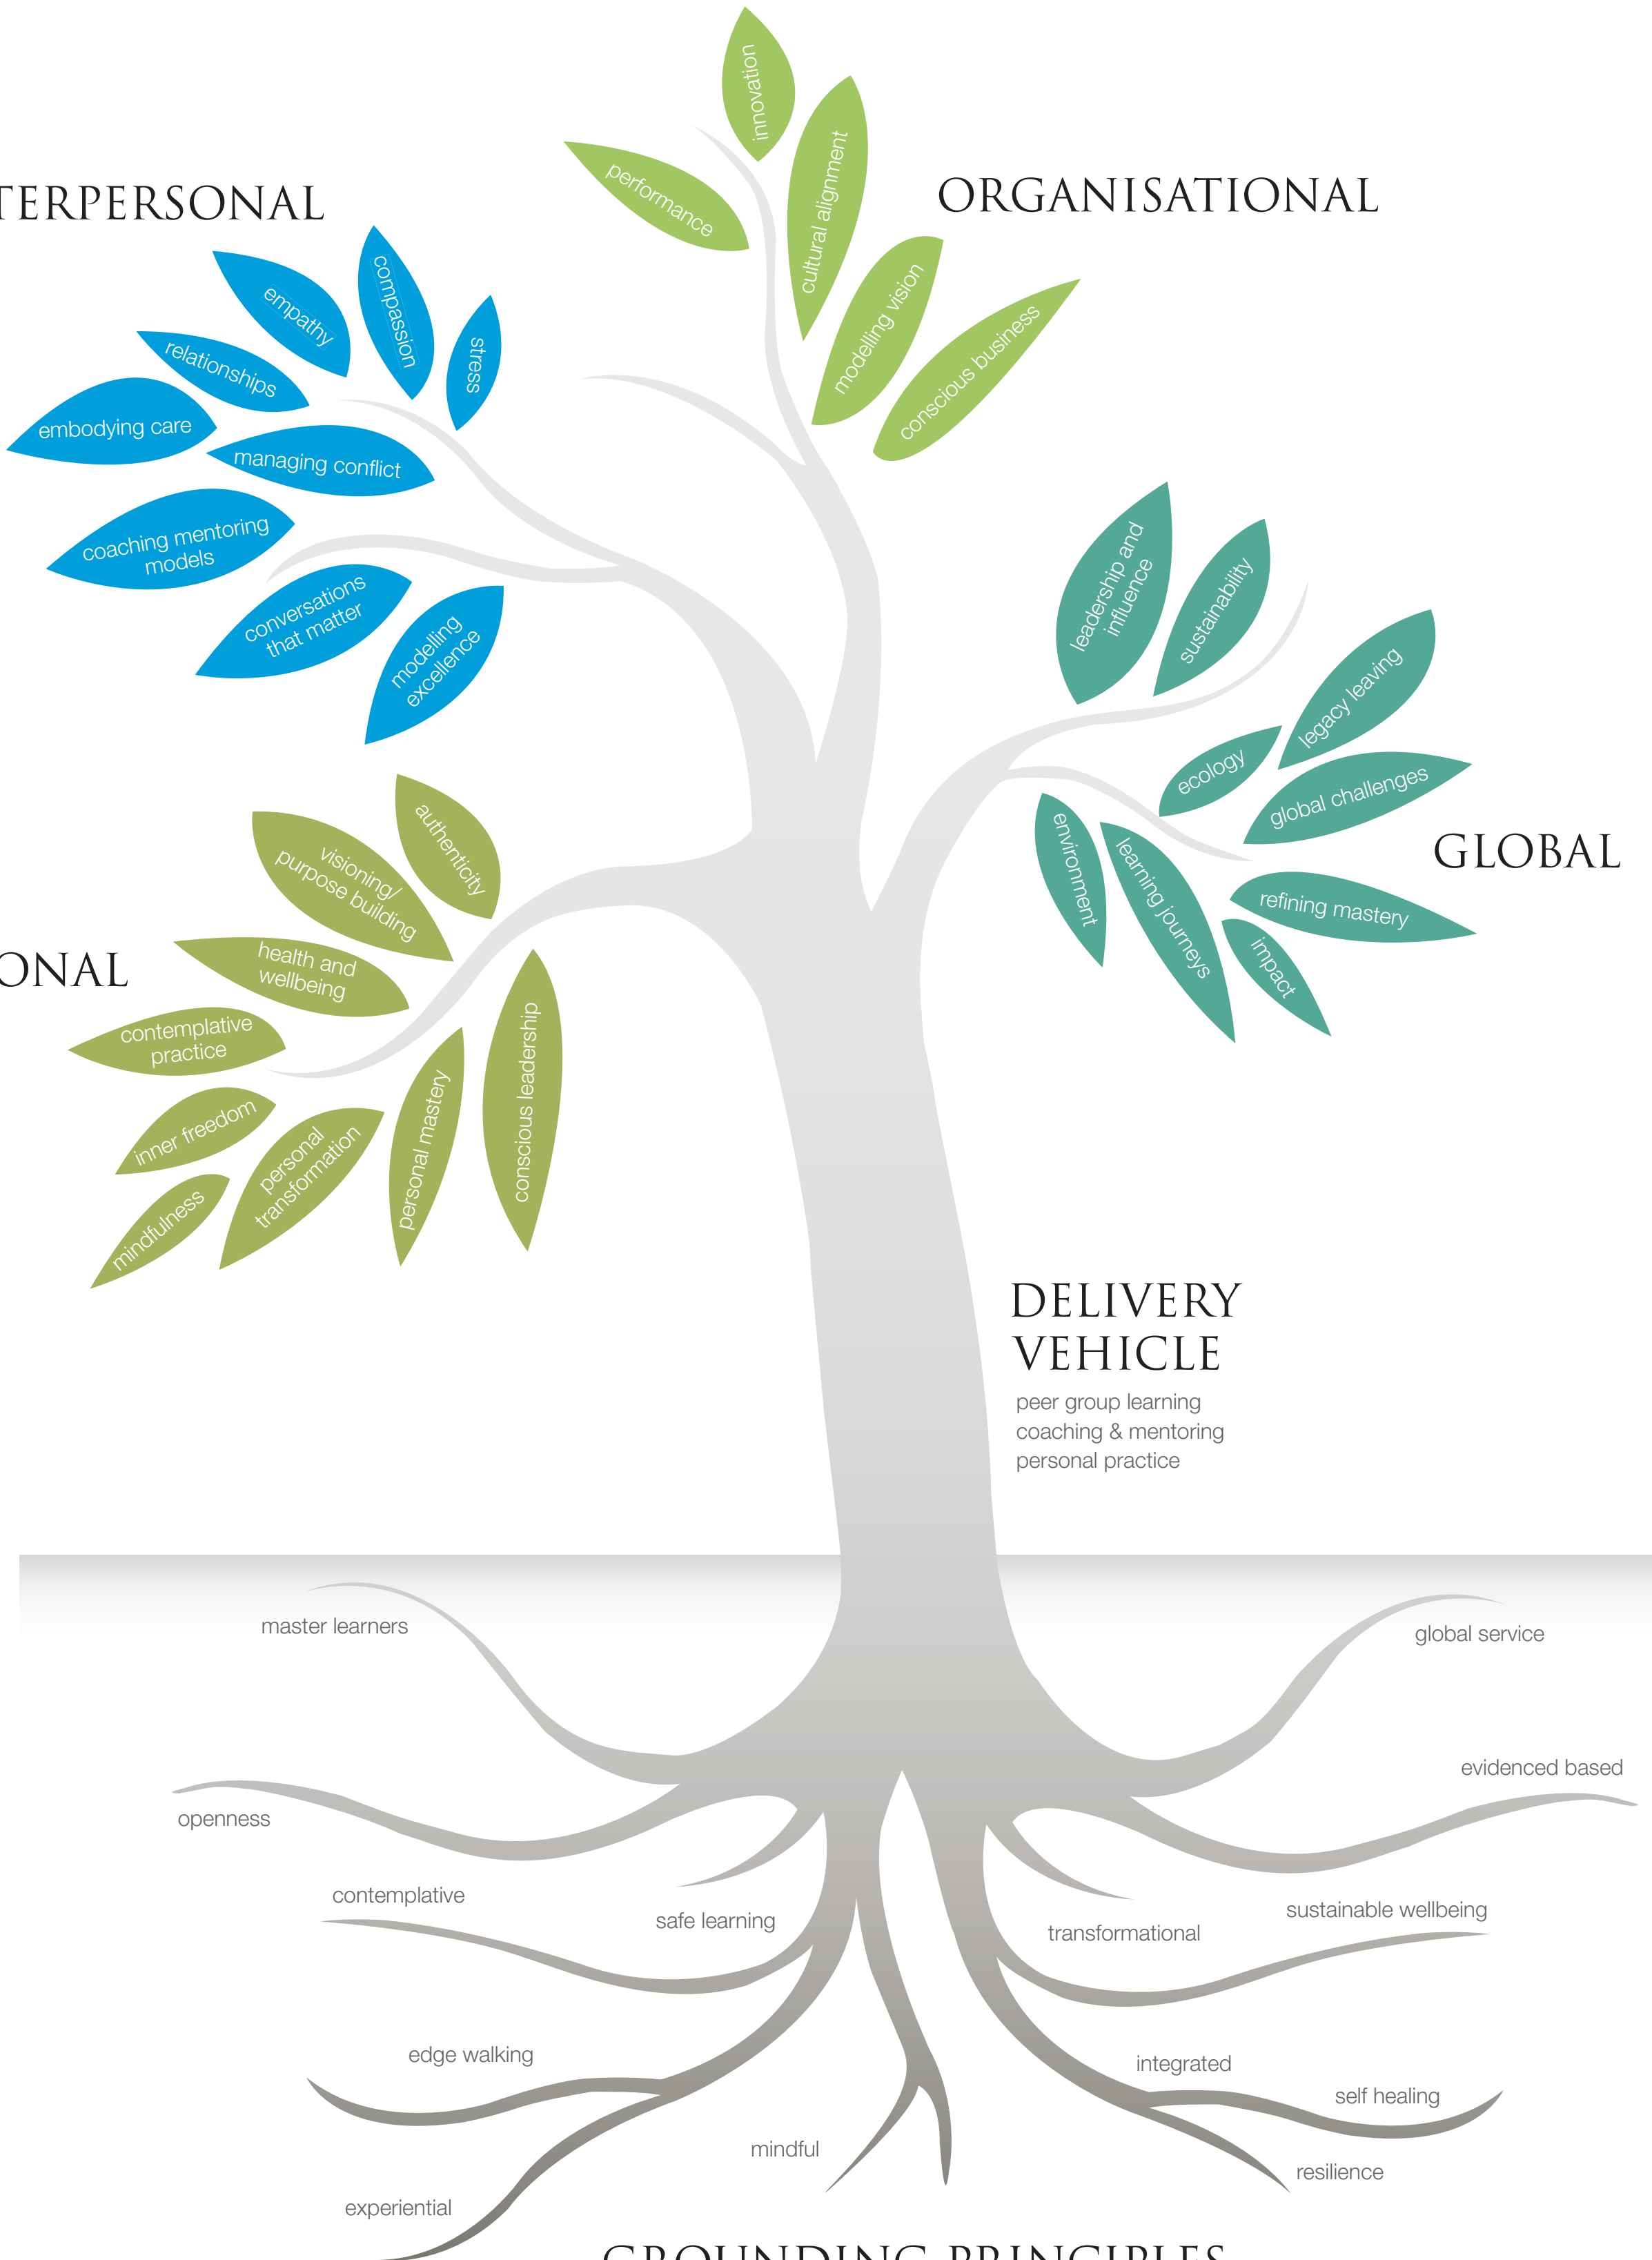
TERPERSONAL

empathy
compassion
stress
relationships
embodying care
managing conflict
coaching mentoring models
conversations that matter
modelling excellence

innovation
performance
cultural alignment
ORGANISATIONAL
modelling vision
conscious business

leadership and influence
sustainability
legacy leaving
ecology
global challenges
GLOBAL
environment
learning journeys
refining mastery
impact

ONAL

authenticity
visioning/ purpose building
health and wellbeing
contemplative practice
inner freedom
personal transformation
mindfulness
personal mastery
conscious leadership

DELIVERY VEHICLE
peer group learning
coaching & mentoring
personal practice

master learners
global service
evidenced based
openness
contemplative
safe learning
transformational
sustainable wellbeing
edge walking
integrated
self healing
mindful
resilience
experiential

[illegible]